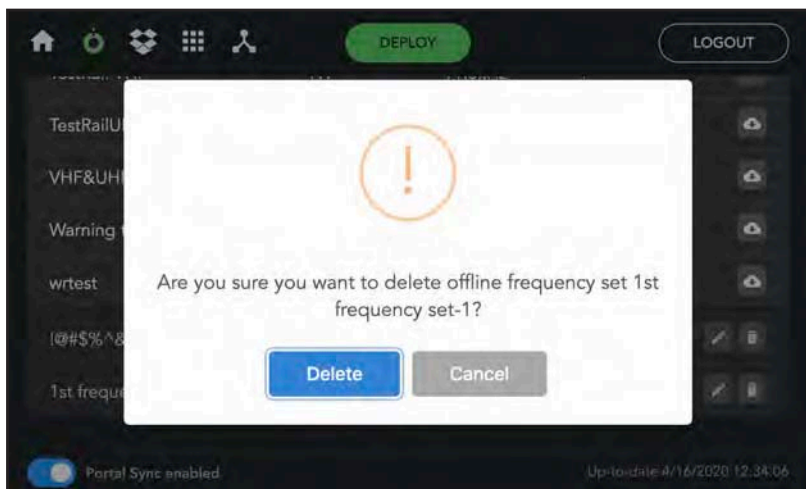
DEPLOY

LOGOUT

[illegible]

TestRailU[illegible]

VHF&UH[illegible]

Warning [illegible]

wrtest

!@#$%^&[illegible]

1st freque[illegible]

!

Are you sure you want to delete offline frequency set 1st frequency set-1?

Delete

Cancel

Portal Sync enabled

Up-to-date 4/16/2020 12:34:06